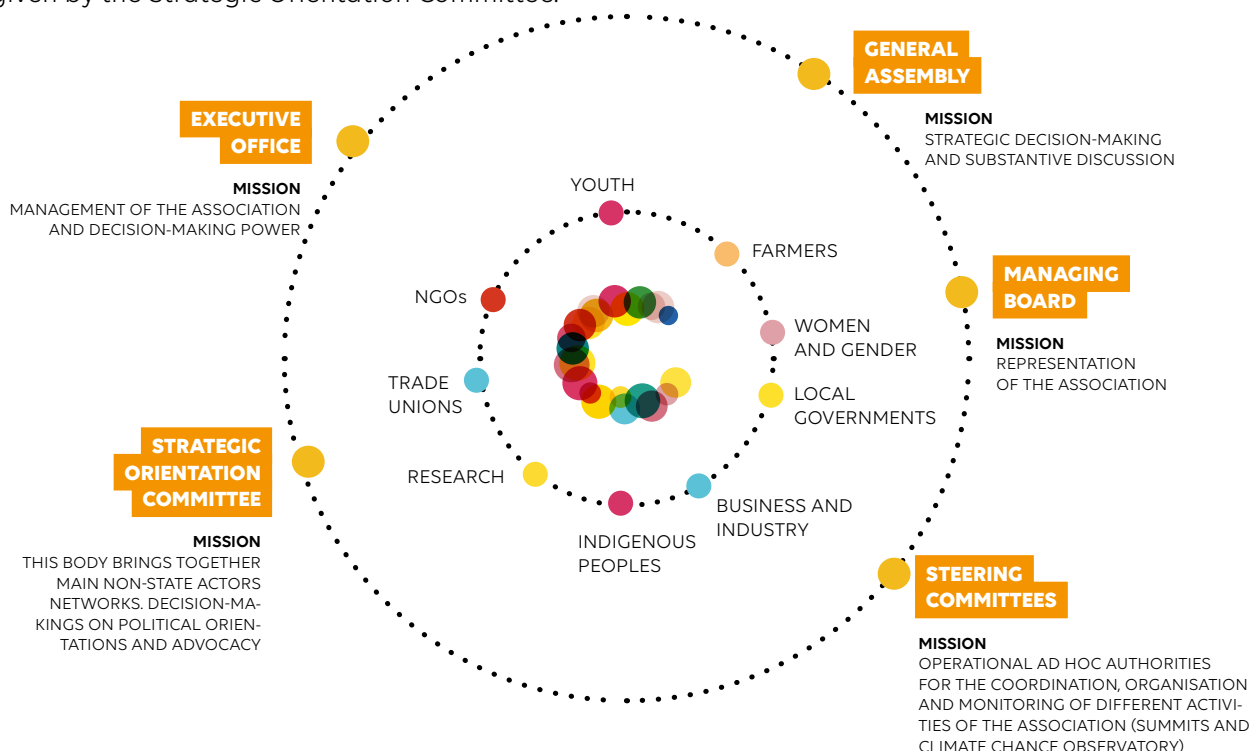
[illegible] by the Strategic Orientation Committee.

GENERAL ASSEMBLY

MISSION
STRATEGIC DECISION-MAKING AND SUBSTANTIVE DISCUSSION

EXECUTIVE OFFICE

MISSION
MANAGEMENT OF THE ASSOCIATION AND DECISION-MAKING POWER

YOUTH

FARMERS

NGOs

WOMEN AND GENDER

TRADE UNIONS

LOCAL GOVERNMENTS

RESEARCH

BUSINESS AND INDUSTRY

INDIGENOUS PEOPLES

MANAGING BOARD

MISSION
REPRESENTATION OF THE ASSOCIATION

STRATEGIC ORIENTATION COMMITTEE

MISSION
THIS BODY BRINGS TOGETHER MAIN NON-STATE ACTORS NETWORKS. DECISION-MAKINGS ON POLITICAL ORIENTATIONS AND ADVOCACY

STEERING COMMITTEES

MISSION
OPERATIONAL AD HOC AUTHORITIES FOR THE COORDINATION, ORGANISATION AND MONITORING OF DIFFERENT ACTIVITIES OF THE ASSOCIATION (SUMMITS AND CLIMATE CHANCE OBSERVATORY)